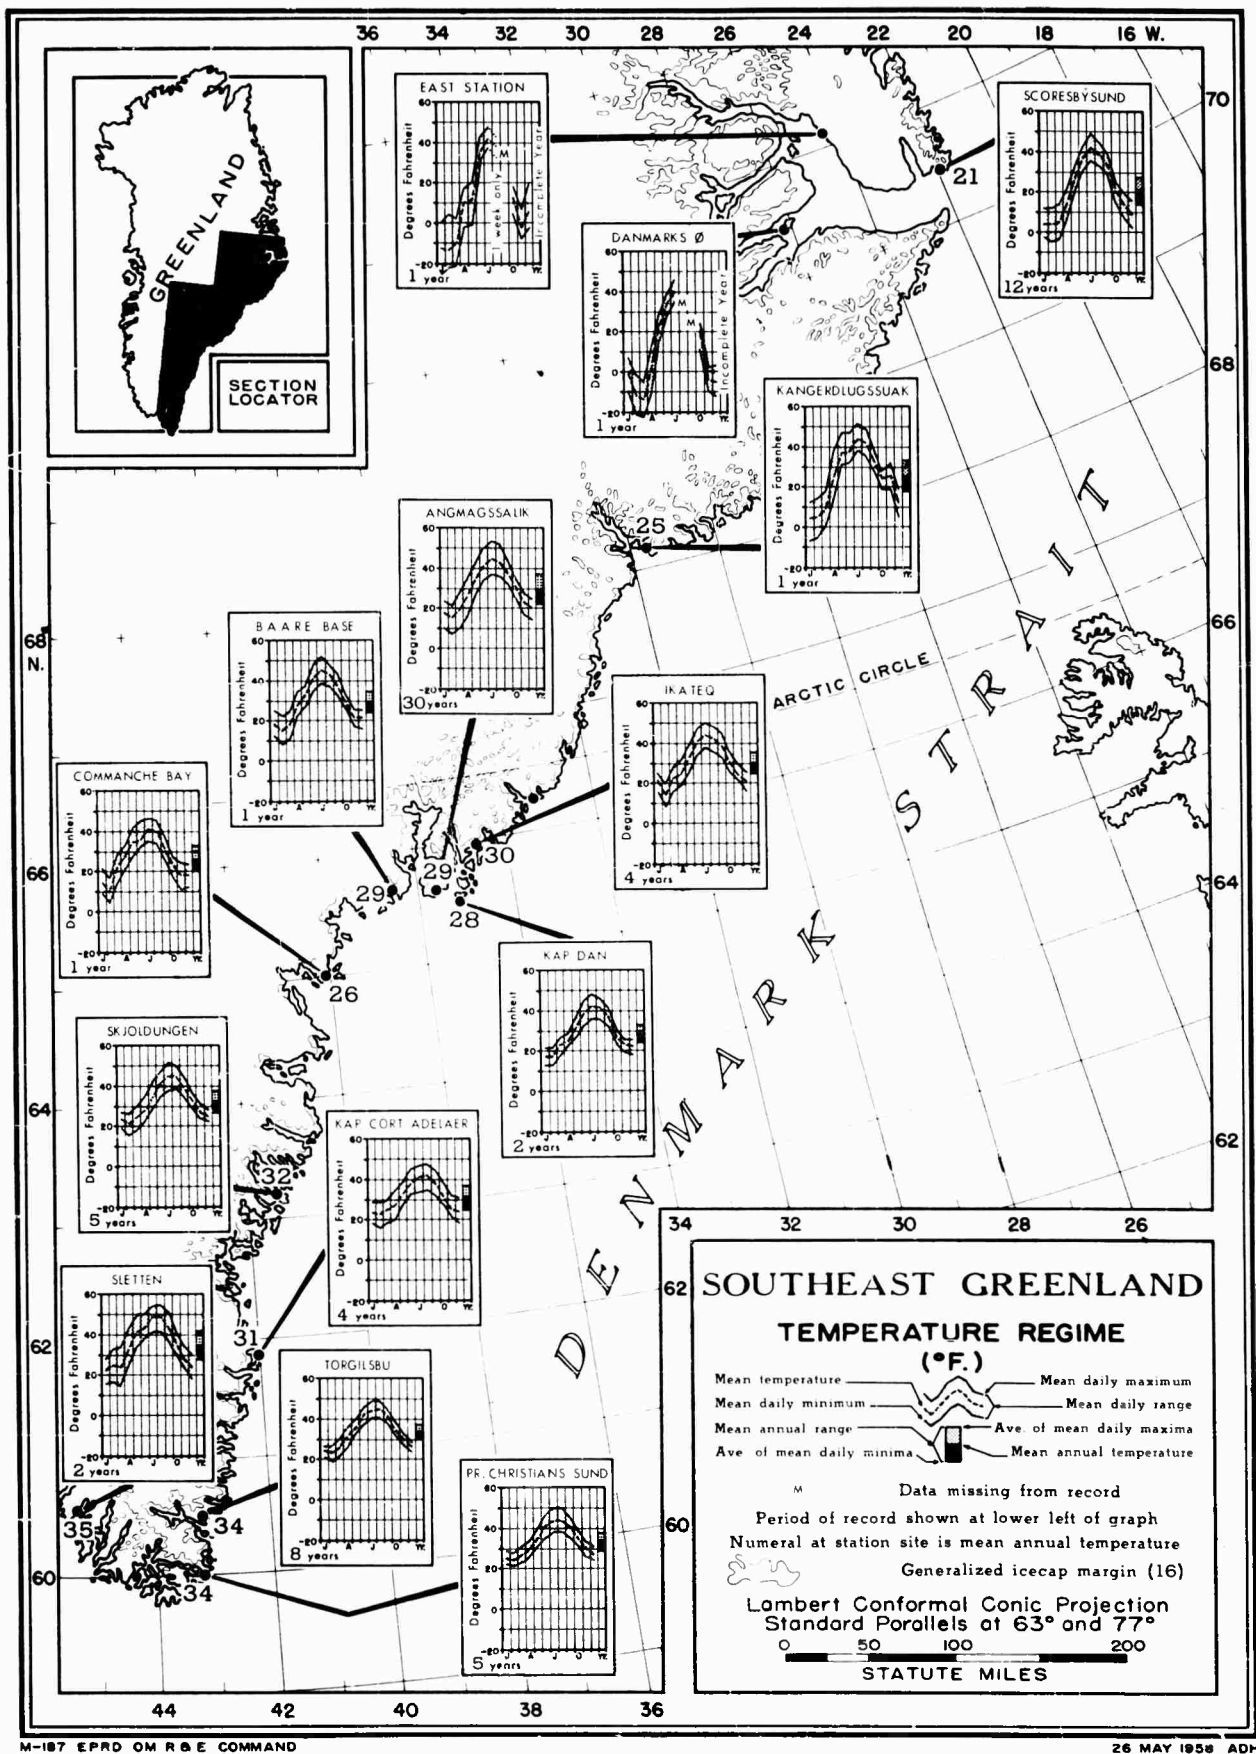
36 34 32 30 28 26 24 22 20 18 16 W.

GREENLAND

SECTION LOCATOR

EAST STATION
60
40
20
0
-20
Degrees Fahrenheit
1 week only
Incomplete Year
M
J A J O Yr.
1 year

SCORESBYSUND
60
40
20
0
-20
Degrees Fahrenheit
J A J O Yr.
12 years

70

21

DANMARKS Ø
60
40
20
0
-20
Degrees Fahrenheit
M
M
Incomplete Year
J A J O Yr.
1 year

68

KANGERDLUGSSUAK
60
40
20
0
-20
Degrees Fahrenheit
J A J O Yr.
1 year

25

ANGMAGSSALIK
60
40
20
0
-20
Degrees Fahrenheit
J A J O Yr.
30 years

68 N.

BAARE BASE
60
40
20
0
-20
Degrees Fahrenheit
J A J O Yr.
1 year

66

ARCTIC CIRCLE

IKATEQ
60
40
20
0
-20
Degrees Fahrenheit
J A J O Yr.
4 years

COMMANCHE BAY
60
40
20
0
-20
Degrees Fahrenheit
J A J O Yr.
1 year

66

29 29 30 28

64

26

KAP DAN
60
40
20
0
-20
Degrees Fahrenheit
J A J O Yr.
2 years

SKJOLDUNGEN
60
40
20
0
-20
Degrees Fahrenheit
J A J O Yr.
5 years

64

KAP CORT ADELAER
60
40
20
0
-20
Degrees Fahrenheit
J A J O Yr.
4 years

62

32

DENMARK STRAIT

34 32 30 28 26

SLETTEN
60
40
20
0
-20
Degrees Fahrenheit
J A J O Yr.
2 years

62

31

62

SOUTHEAST GREENLAND

TEMPERATURE REGIME
(°F.)

Mean temperature
Mean daily maximum
Mean daily minimum
Mean daily range
Mean annual range
Ave. of mean daily maxima
Ave. of mean daily minima
Mean annual temperature

TORGILSBU
60
40
20
0
-20
Degrees Fahrenheit
J A J O Yr.
8 years

M Data missing from record

Period of record shown at lower left of graph

Numeral at station site is mean annual temperature

Generalized icecap margin (16)

PR. CHRISTIANS SUND
60
40
20
0
-20
Degrees Fahrenheit
J A J O Yr.
5 years

35 34 34

60

60

Lambert Conformal Conic Projection
Standard Parallels at 63° and 77°

0 50 100 200
STATUTE MILES

44 42 40 38 36

M-187 EPRD OM R&E COMMAND

26 MAY 1958 ADH